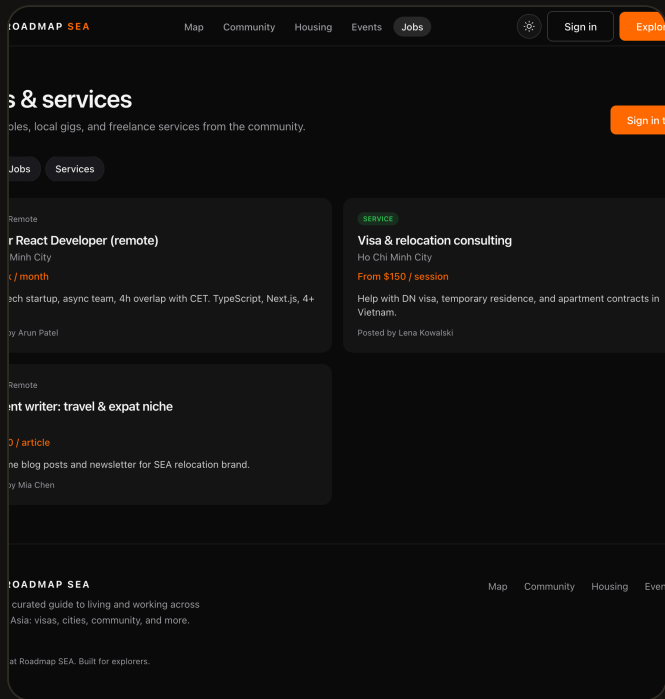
ROADMAP SEA

Map Community Housing Events Jobs

Sign in Explor

s & services

ples, local gigs, and freelance services from the community.

Sign in t

Jobs Services

Remote

r React Developer (remote)

Minh City

k / month

ech startup, async team, 4h overlap with CET. TypeScript, Next.js, 4+

by Arun Patel

SERVICE

Visa & relocation consulting

Ho Chi Minh City

From $150 / session

Help with DN visa, temporary residence, and apartment contracts in Vietnam.

Posted by Lena Kowalski

Remote

ent writer: travel & expat niche

0 / article

ne blog posts and newsletter for SEA relocation brand.

by Mia Chen

ROADMAP SEA

curated guide to living and working across Asia: visas, cities, community, and more.

at Roadmap SEA. Built for explorers.

Map Community Housing Even